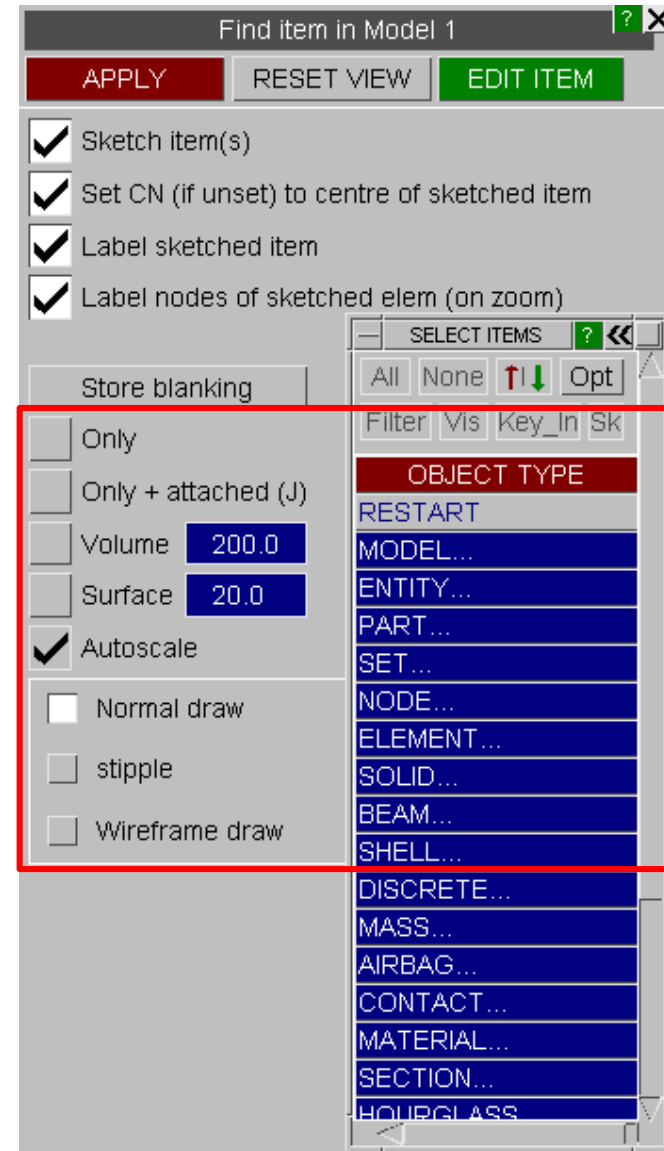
Find item in Model 1

? X

APPLY RESET VIEW EDIT ITEM

Sketch item(s)

Set CN (if unset) to centre of sketched item

Label sketched item

Label nodes of sketched elem (on zoom)

Store blanking

Only

Only + attached (J)

Volume 200.0

Surface 20.0

Autoscale

Normal draw

stipple

Wireframe draw

SELECT ITEMS ?

All None Opt

Filter Vis Key_In Sk

OBJECT TYPE

RESTART

MODEL...

ENTITY...

PART...

SET...

NODE...

ELEMENT...

SOLID...

BEAM...

SHELL...

DISCRETE...

MASS...

AIRBAG...

CONTACT...

MATERIAL...

SECTION...

HOURGLASS